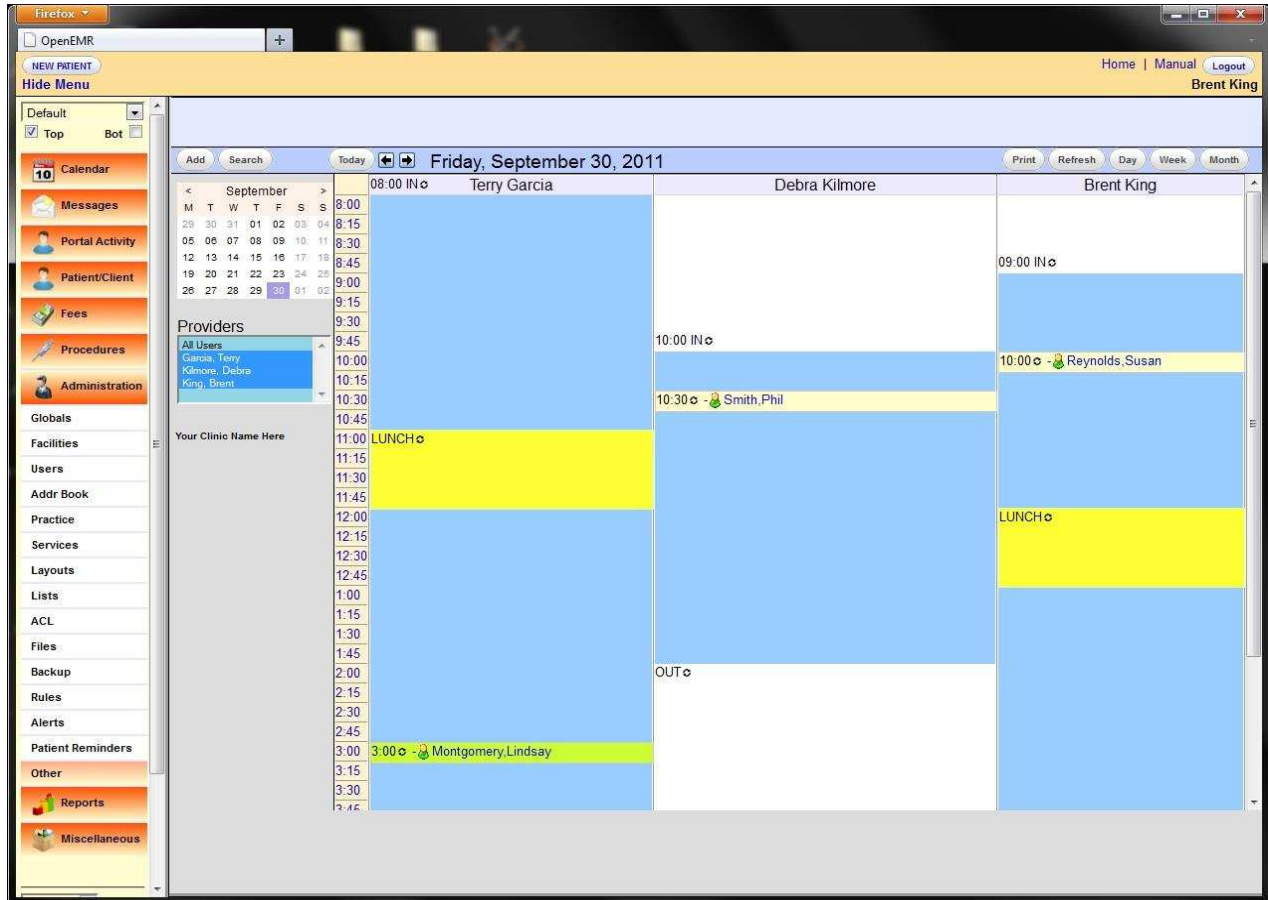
Firefox

OpenEMR

NEW PATIENT
Hide Menu

Home | Manual Logout
Brent King

Default
Top Bot

10 Calendar
Messages
Portal Activity
Patient/Client
Fees
Procedures
Administration
Globals
Facilities
Users
Addr Book
Practice
Services
Layouts
Lists
ACL
Files
Backup
Rules
Alerts
Patient Reminders
Other
Reports
Miscellaneous

Add Search

Today Friday, September 30, 2011

Print Refresh Day Week Month

| < | | September | | | | > |
|---|---|---|---|---|---|---|
| M | T | W | T | F | S | S |
| 29 | 30 | 31 | 01 | 02 | 03 | 04 |
| 05 | 06 | 07 | 08 | 09 | 10 | 11 |
| 12 | 13 | 14 | 15 | 16 | 17 | 18 |
| 19 | 20 | 21 | 22 | 23 | 24 | 25 |
| 26 | 27 | 28 | 29 | 30 | 01 | 02 |

Providers
All Users
Garcia, Terry
Kilmore, Debra
King, Brent

Your Clinic Name Here

Terry Garcia
Debra Kilmore
Brent King

8:00
8:15
8:30
8:45
9:00
9:15
9:30
9:45
10:00
10:15
10:30
10:45
11:00
11:15
11:30
11:45
12:00
12:15
12:30
12:45
1:00
1:15
1:30
1:45
2:00
2:15
2:30
2:45
3:00
3:15
3:30
3:45

08:00 IN
LUNCH
3:00 - Montgomery,Lindsay

10:00 IN
10:30 - Smith,Phil
OUT

09:00 IN
10:00 - Reynolds,Susan
LUNCH